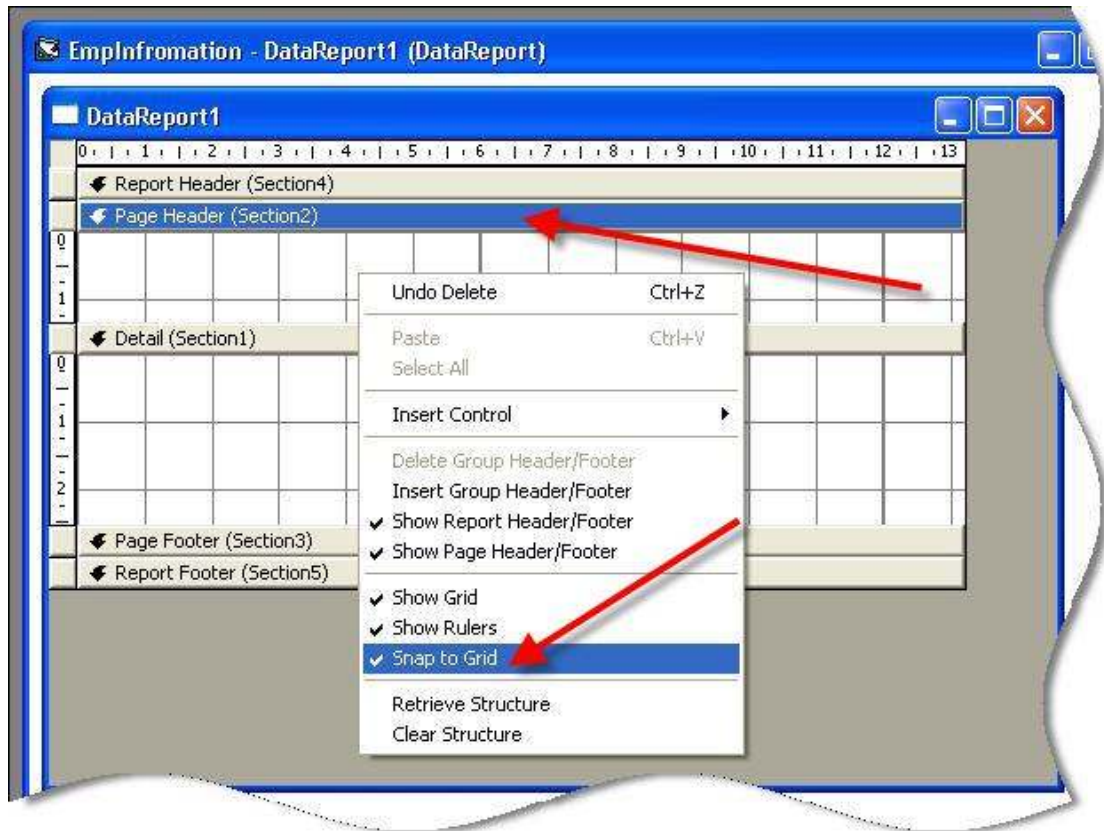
EmpInfromation - DataReport1 (DataReport)

DataReport1

0 1 2 3 4 5 6 7 8 9 10 11 12 13

Report Header (Section4)

Page Header (Section2)

0
1

Detail (Section1)

0
1
2

Page Footer (Section3)

Report Footer (Section5)

Undo Delete Ctrl+Z

Paste Ctrl+V
Select All

Insert Control

Delete Group Header/Footer
Insert Group Header/Footer
Show Report Header/Footer
Show Page Header/Footer

Show Grid
Show Rulers
Snap to Grid

Retrieve Structure
Clear Structure